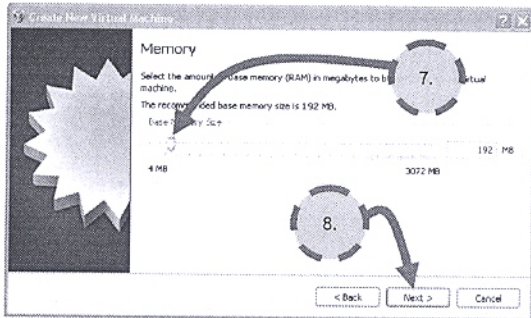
Create New Virtual Machine

Memory

Select the amount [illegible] base memory (RAM) in megabytes to b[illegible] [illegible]irtual machine.

The recomm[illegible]ded base memory size is 192 MB.

Base M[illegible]y Size

192 MB

4 MB

3072 MB

7.

8.

< Back

Next >

Cancel